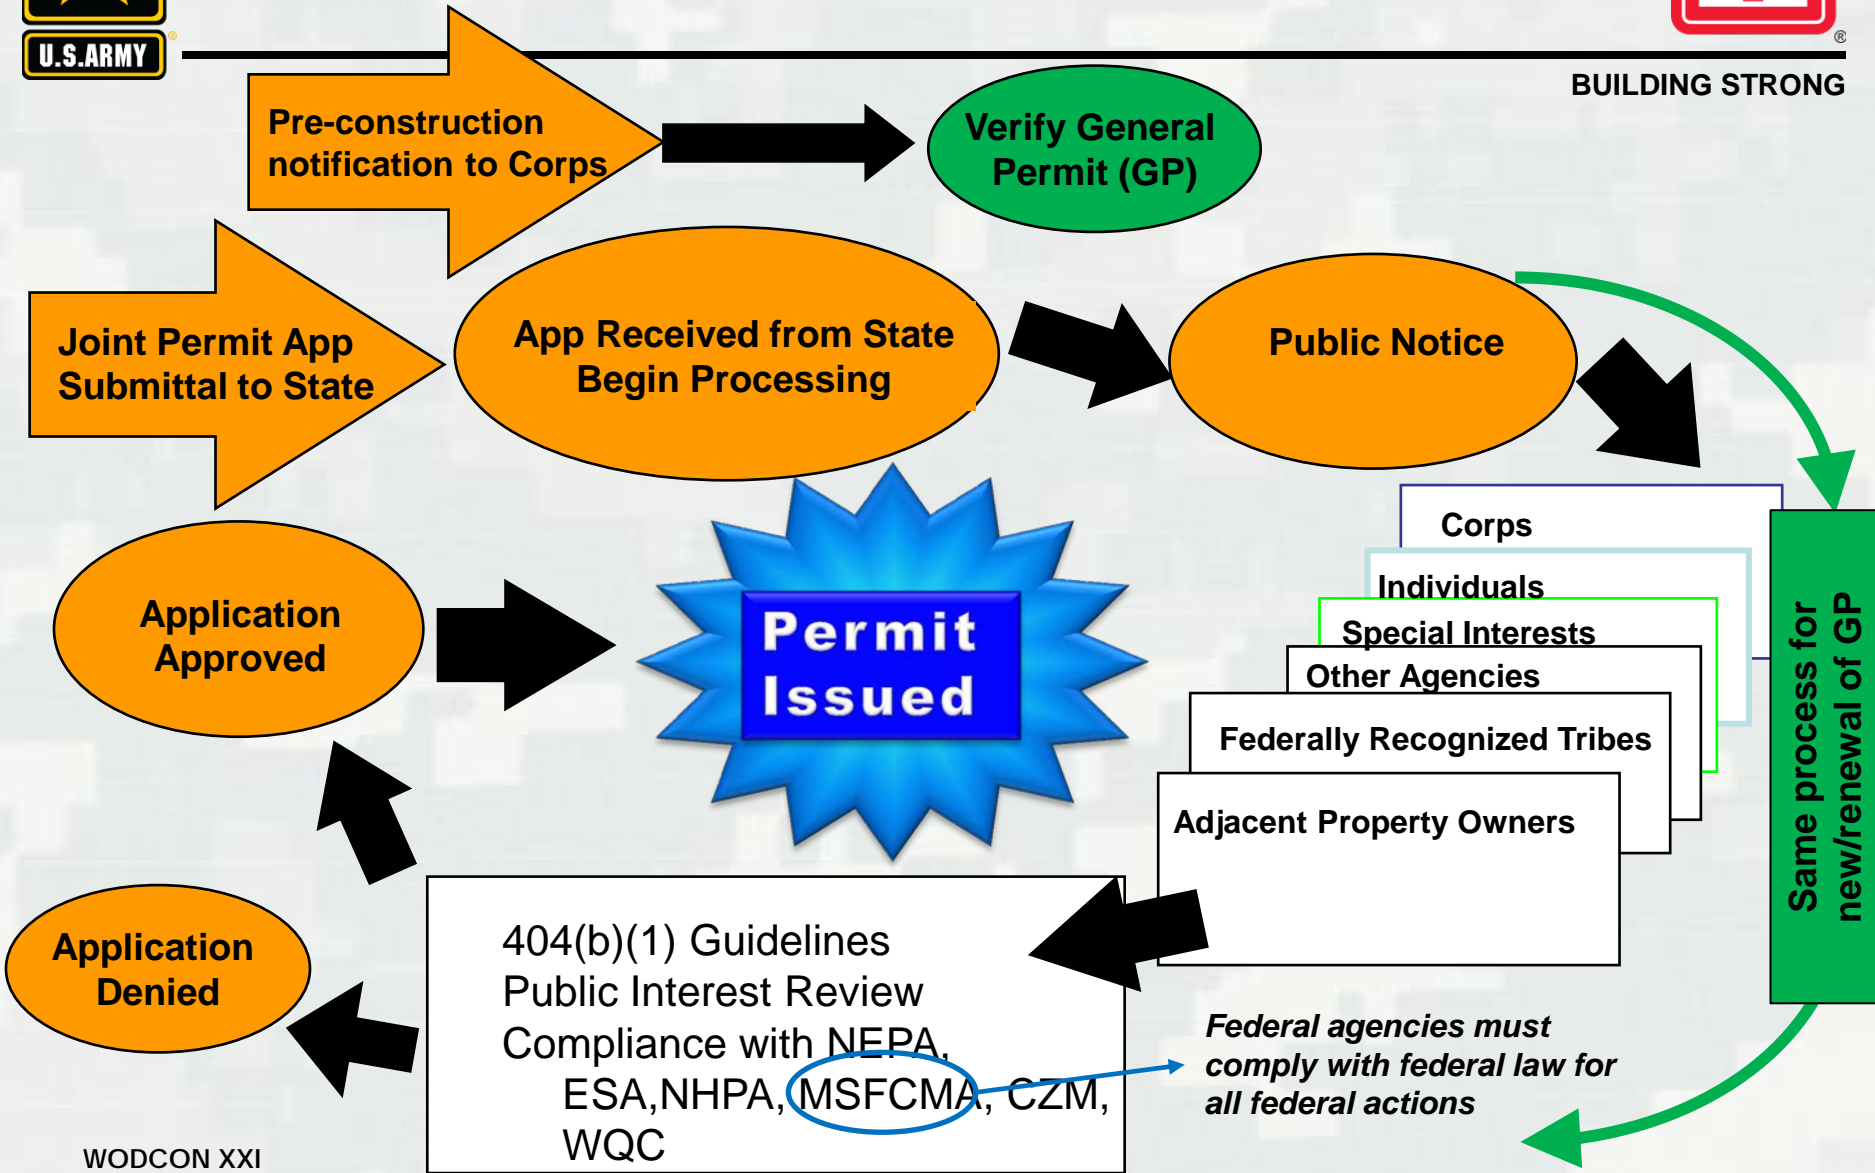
U.S.ARMY

BUILDING STRONG

Pre-construction notification to Corps

Verify General Permit (GP)

Joint Permit App Submittal to State

App Received from State Begin Processing

Public Notice

Corps

Individuals

Special Interests

Other Agencies

Federally Recognized Tribes

Adjacent Property Owners

Same process for new/renewal of GP

Application Approved

Permit Issued

Application Denied

404(b)(1) Guidelines
Public Interest Review
Compliance with NEPA, ESA,NHPA, MSFCMA, CZM, WQC

Federal agencies must comply with federal law for all federal actions

WODCON XXI